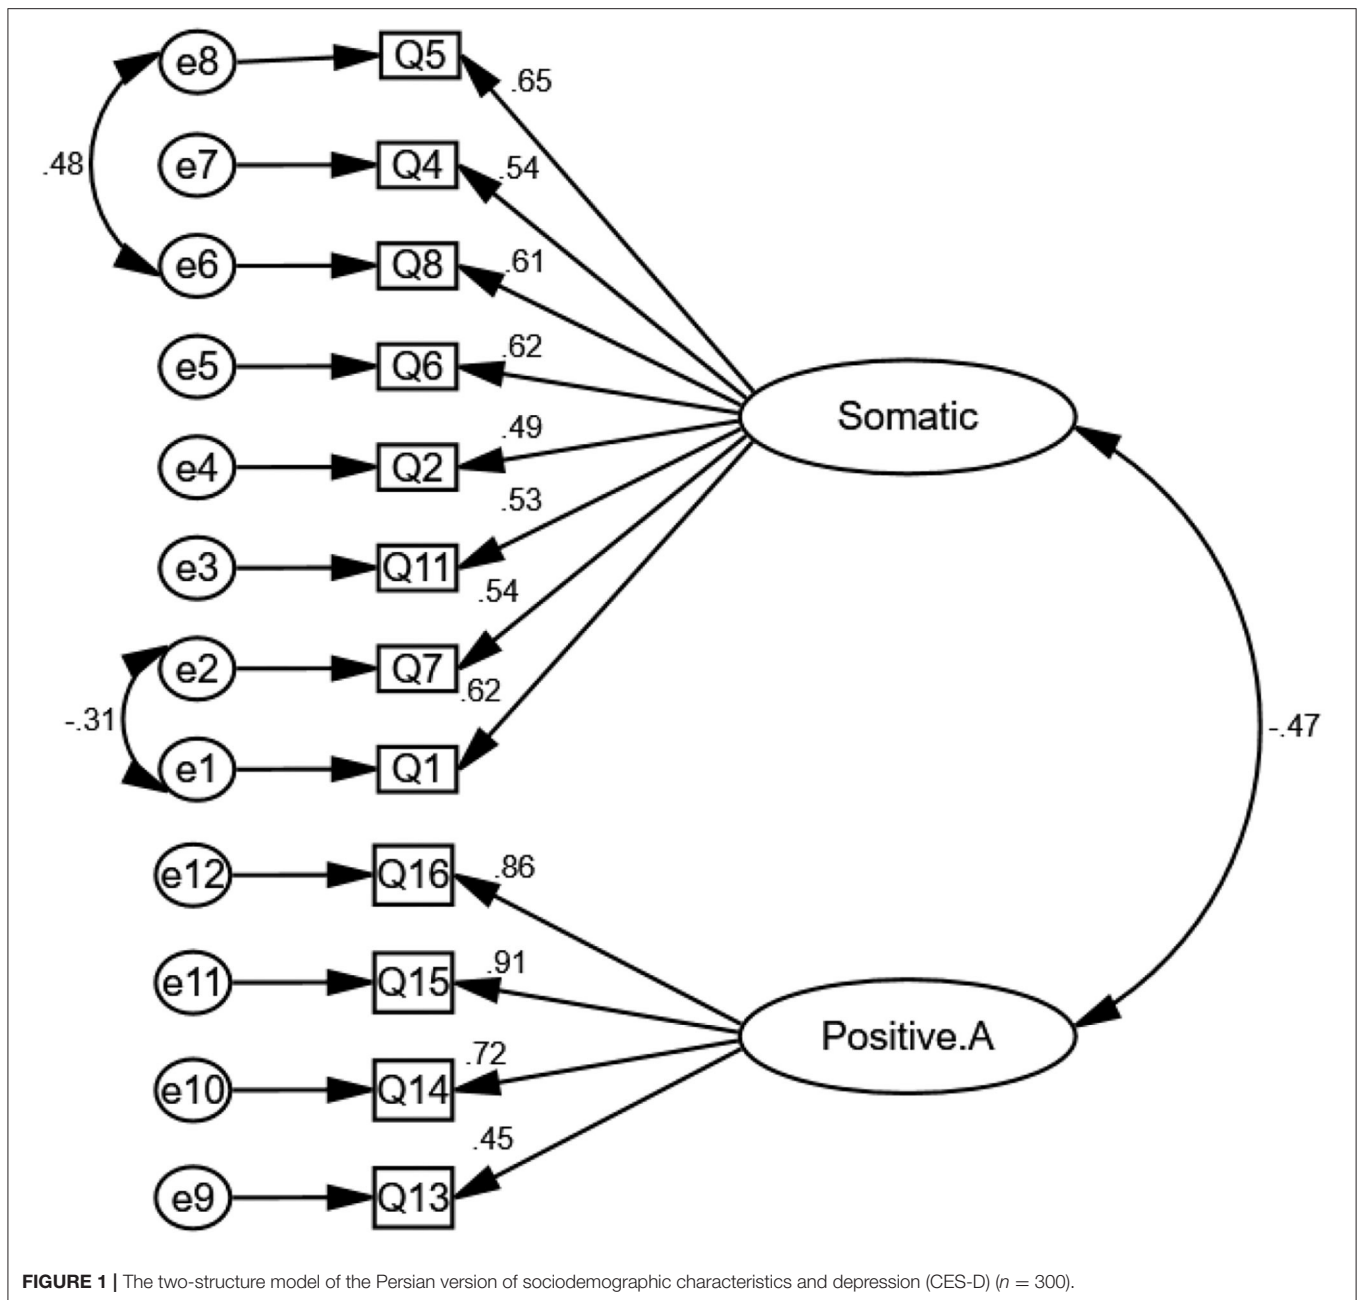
e8 Q5 .65
.48
e7 Q4 .54
e6 Q8 .61
e5 Q6 .62
Somatic
e4 Q2 .49
.53
e3 Q11
.54
e2 Q7 .62
-.31
e1 Q1
-.47
e12 Q16 .86
e11 Q15 .91
Positive.A
e10 Q14 .72
.45
e9 Q13

**FIGURE 1 |** The two-structure model of the Persian version of sociodemographic characteristics and depression (CES-D) ($n = 300$).